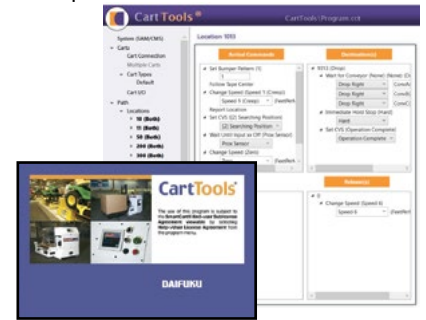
CartTools ®

CartTools | Program.cct

System (SAM/CMS)
Carts
Cart Connection
Multiple Carts
Cart Types
Default
Cart I/O
Path
Locations
10 (Both)
11 (Both)
50 (Both)
200 (Both)
300 (Both)

Location 1093

Arrival Commands

Set Number Pattern (1)
1
Follow Tape Center
Change Speed (Speed 1 (Creep))
Speed 1 (Creep)
Report Location
Set CVS (32: Searching Position)
32 Searching Position
Wait Until Input as OFF (Prox Sensor)
Prox Sensor
Change Speed (Zero)

Destination(s)

1093 (Drop)
Wait for Conveyor (None) (None)
Drop Right
Drop Right
Drop Right
Immediate Hoist Stop (Hard)
Hard
Set CVS (Operation Complete)
Operation Complete

Release(s)

0
Change Speed (Speed 6)
Speed 6

CartTools

The use of this program is subject to the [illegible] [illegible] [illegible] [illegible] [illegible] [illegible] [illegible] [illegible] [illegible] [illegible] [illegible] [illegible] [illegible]

DAIFUKU